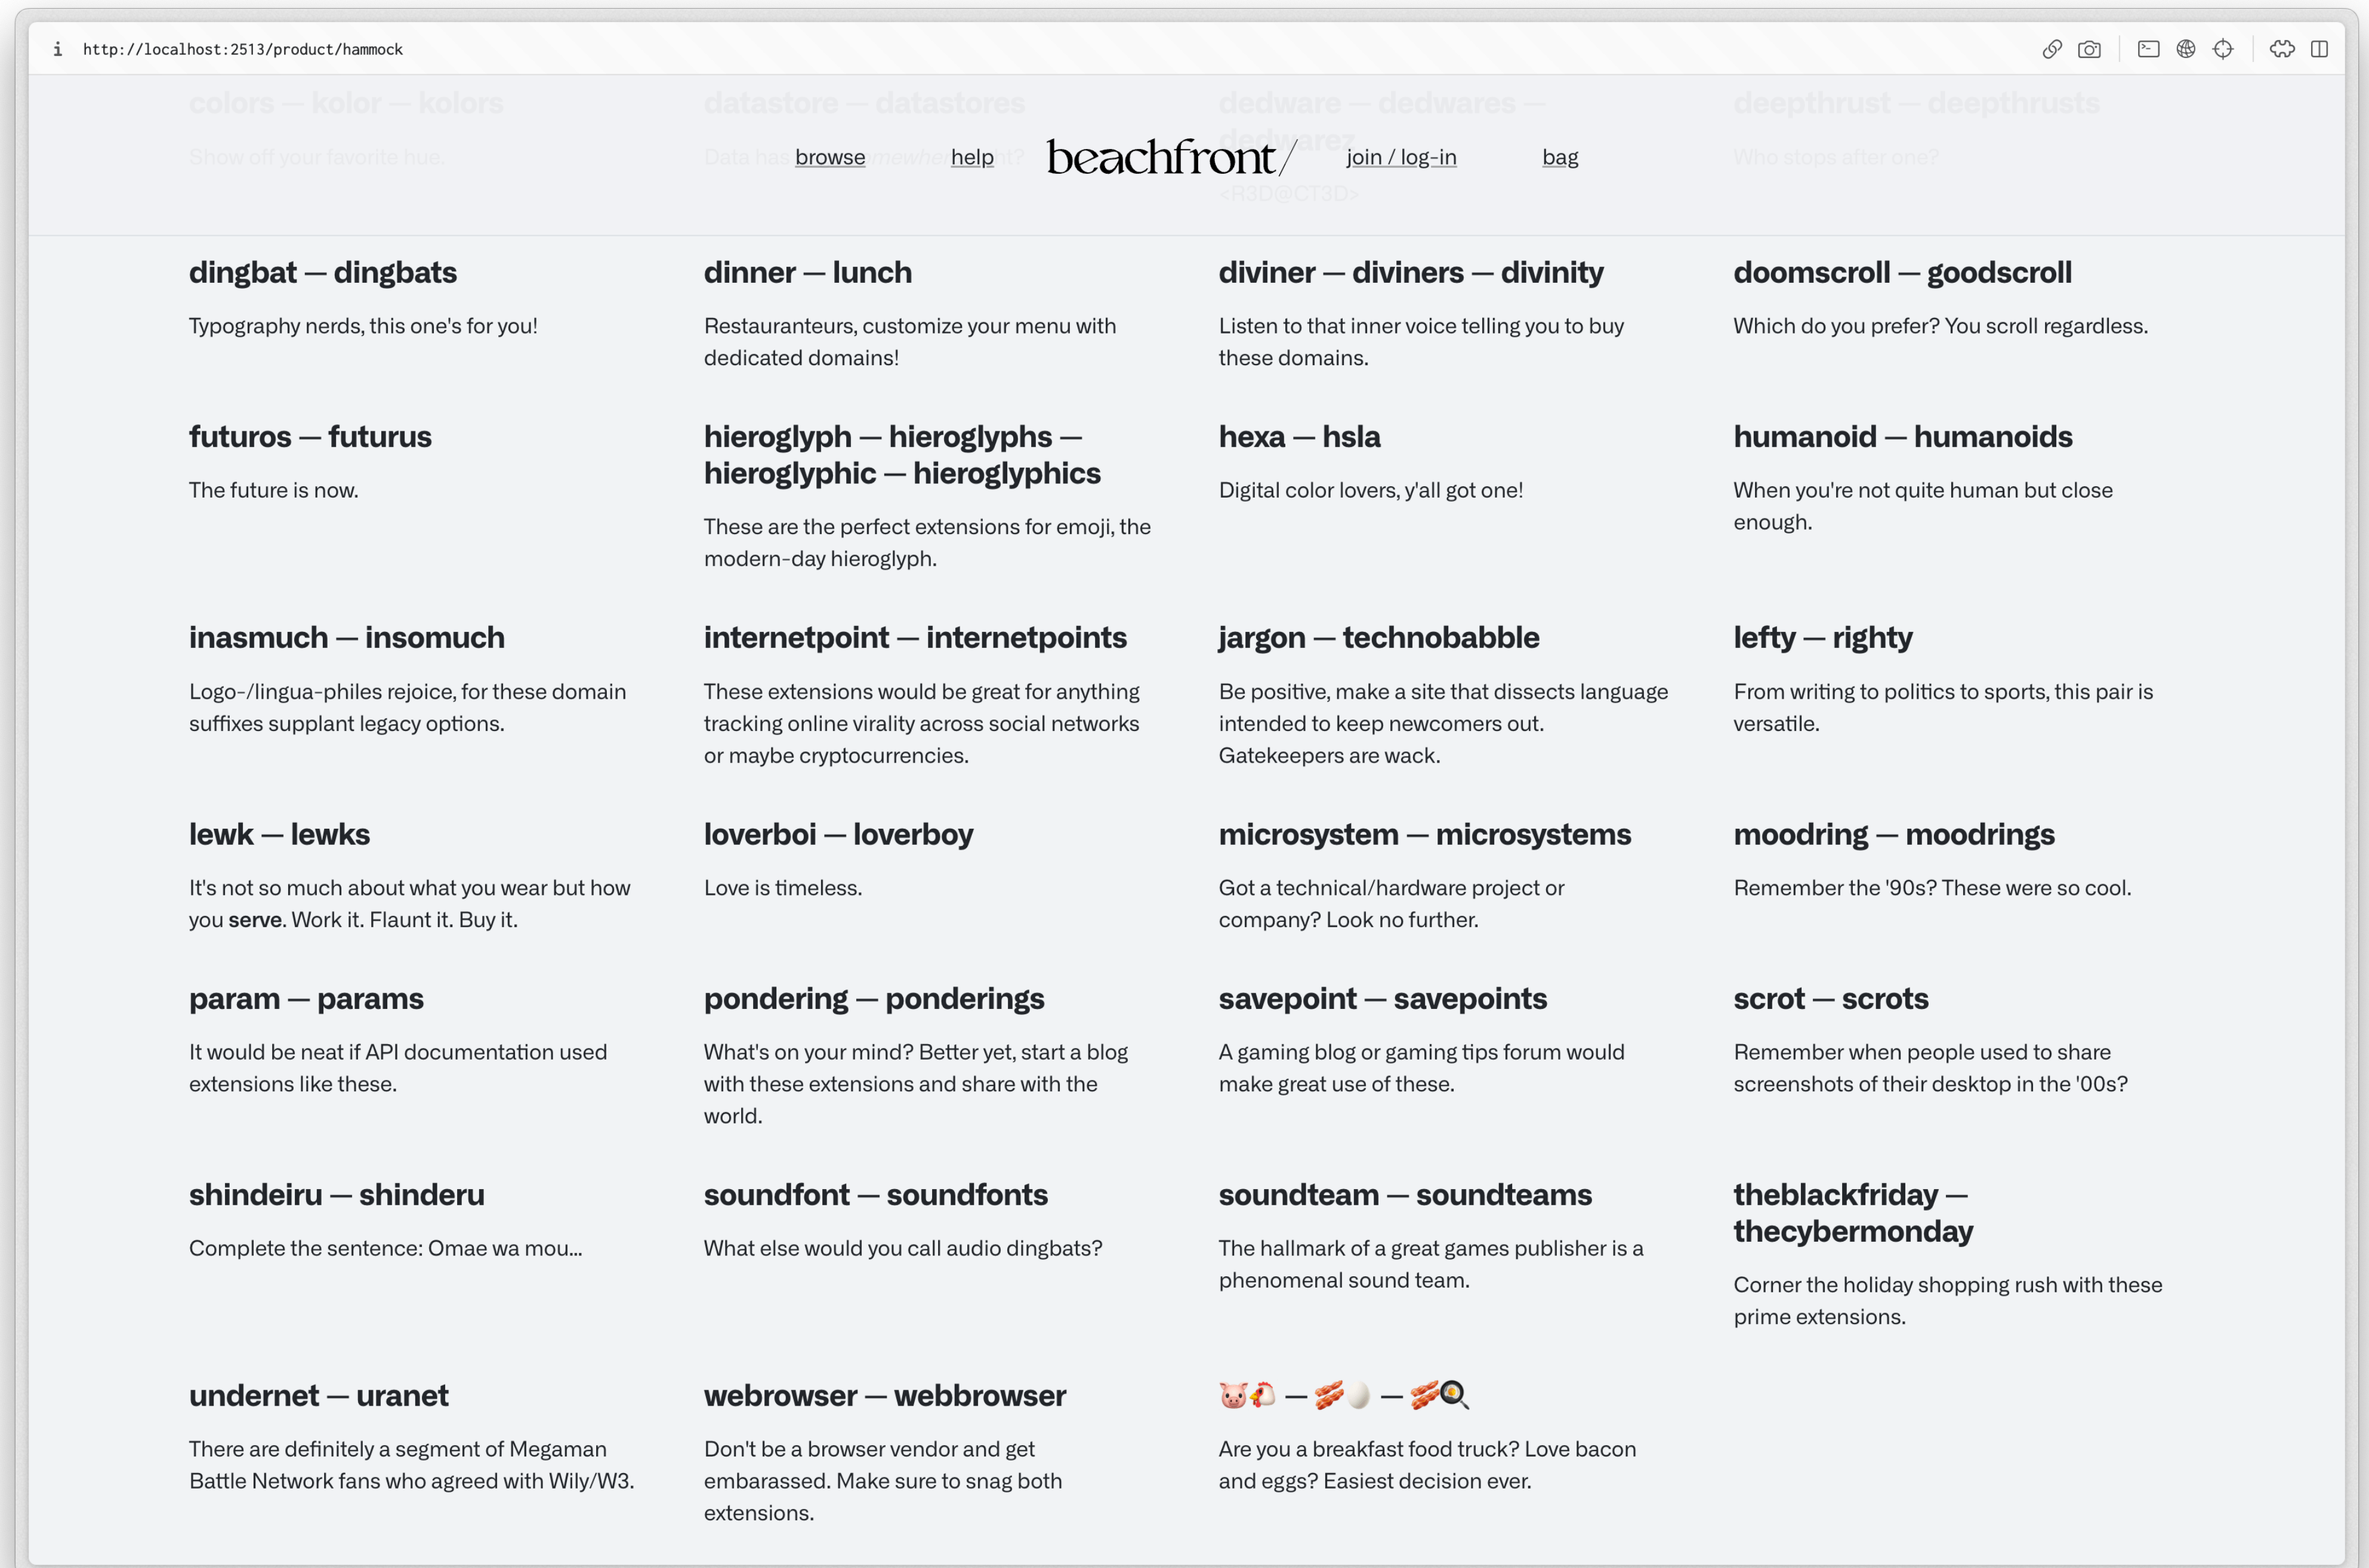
i http://localhost:2513/product/hammock

colors — kolor — kolors
Show off your favorite hue.

datastore — datastores
Data has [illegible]

dedware — dedwares — dedwarez
<R3D@CT3D>

deepthrust — deepthrusts
Who stops after one?

browse help beachfront/ join / log-in bag

dingbat — dingbats
Typography nerds, this one's for you!

dinner — lunch
Restauranteurs, customize your menu with dedicated domains!

diviner — diviners — divinity
Listen to that inner voice telling you to buy these domains.

doomscroll — goodscroll
Which do you prefer? You scroll regardless.

futuros — futurus
The future is now.

hieroglyph — hieroglyphs — hieroglyphic — hieroglyphics
These are the perfect extensions for emoji, the modern-day hieroglyph.

hexa — hsla
Digital color lovers, y'all got one!

humanoid — humanoids
When you're not quite human but close enough.

inasmuch — insomuch
Logo-/lingua-philes rejoice, for these domain suffixes supplant legacy options.

internetpoint — internetpoints
These extensions would be great for anything tracking online virality across social networks or maybe cryptocurrencies.

jargon — technobabble
Be positive, make a site that dissects language intended to keep newcomers out. Gatekeepers are wack.

lefty — righty
From writing to politics to sports, this pair is versatile.

lewk — lewks
It's not so much about what you wear but how you serve. Work it. Flaunt it. Buy it.

loverboi — loverboy
Love is timeless.

microsystem — microsystems
Got a technical/hardware project or company? Look no further.

moodring — moodrings
Remember the '90s? These were so cool.

param — params
It would be neat if API documentation used extensions like these.

pondering — ponderings
What's on your mind? Better yet, start a blog with these extensions and share with the world.

savepoint — savepoints
A gaming blog or gaming tips forum would make great use of these.

scrot — scrots
Remember when people used to share screenshots of their desktop in the '00s?

shindeiru — shinderu
Complete the sentence: Omae wa mou...

soundfont — soundfonts
What else would you call audio dingbats?

soundteam — soundteams
The hallmark of a great games publisher is a phenomenal sound team.

theblackfriday — thecybermonday
Corner the holiday shopping rush with these prime extensions.

undernet — uranet
There are definitely a segment of Megaman Battle Network fans who agreed with Wily/W3.

webrowser — webbrowser
Don't be a browser vendor and get embarassed. Make sure to snag both extensions.

🐷🐔 — 🥓🥚 — 🥓🍳
Are you a breakfast food truck? Love bacon and eggs? Easiest decision ever.